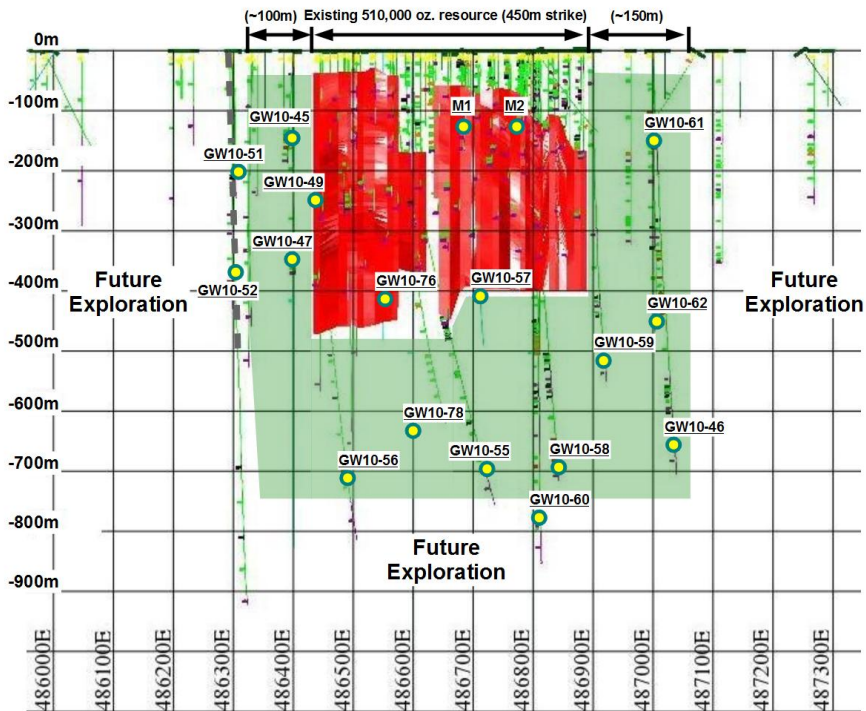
(~100m) Existing 510,000 oz. resource (450m strike) (~150m)

0m
-100m
-200m
-300m
-400m
-500m
-600m
-700m
-800m
-900m

GW10-45
M1
M2
GW10-61
GW10-51
GW10-49
GW10-47
GW10-52
GW10-76
GW10-57
GW10-62
GW10-59
GW10-78
GW10-46
GW10-56
GW10-55
GW10-58
GW10-60

Future Exploration
Future Exploration
Future Exploration

486000E
486100E
486200E
486300E
486400E
486500E
486600E
486700E
486800E
486900E
487000E
487100E
487200E
487300E